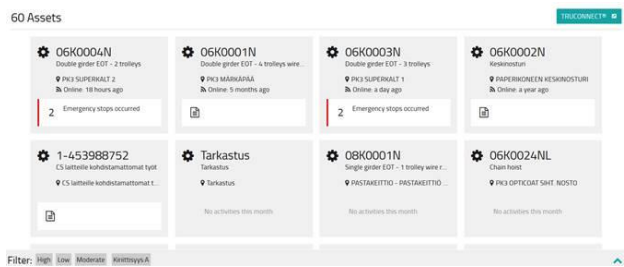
60 Assets

TRUCONNECT®

06K0004N
Double girder EOT - 2 trolleys
PK3 SUPERKALT 2
Online: 18 hours ago
2 Emergency stops occurred

06K0001N
Double girder EOT - 4 trolleys wire...
PK3 MÄRKÄPÄÄ
Online: 5 months ago

06K0003N
Double girder EOT - 3 trolleys
PK3 SUPERKALT 1
Online: a day ago
2 Emergency stops occurred

06K0002N
Keskinosturi
PAPERIKONEEN KESKINOSTURI
Online: a year ago

1-453988752
CS laitteille kohdistamattomat tyot
CS laitteille kohdistamattomat t...

Tarkastus
Tarkastus
Tarkastus
No activities this month

08K0001N
Single girder EOT - 1 trolley wire r...
PASTAKEITTIO - PASTAKEITTIO ...
No activities this month

06K0024NL
Chain hoist
PK3 OPTICOAT SIHT. NOSTO
No activities this month

Filter: High Low Moderate Kiinittsyys A